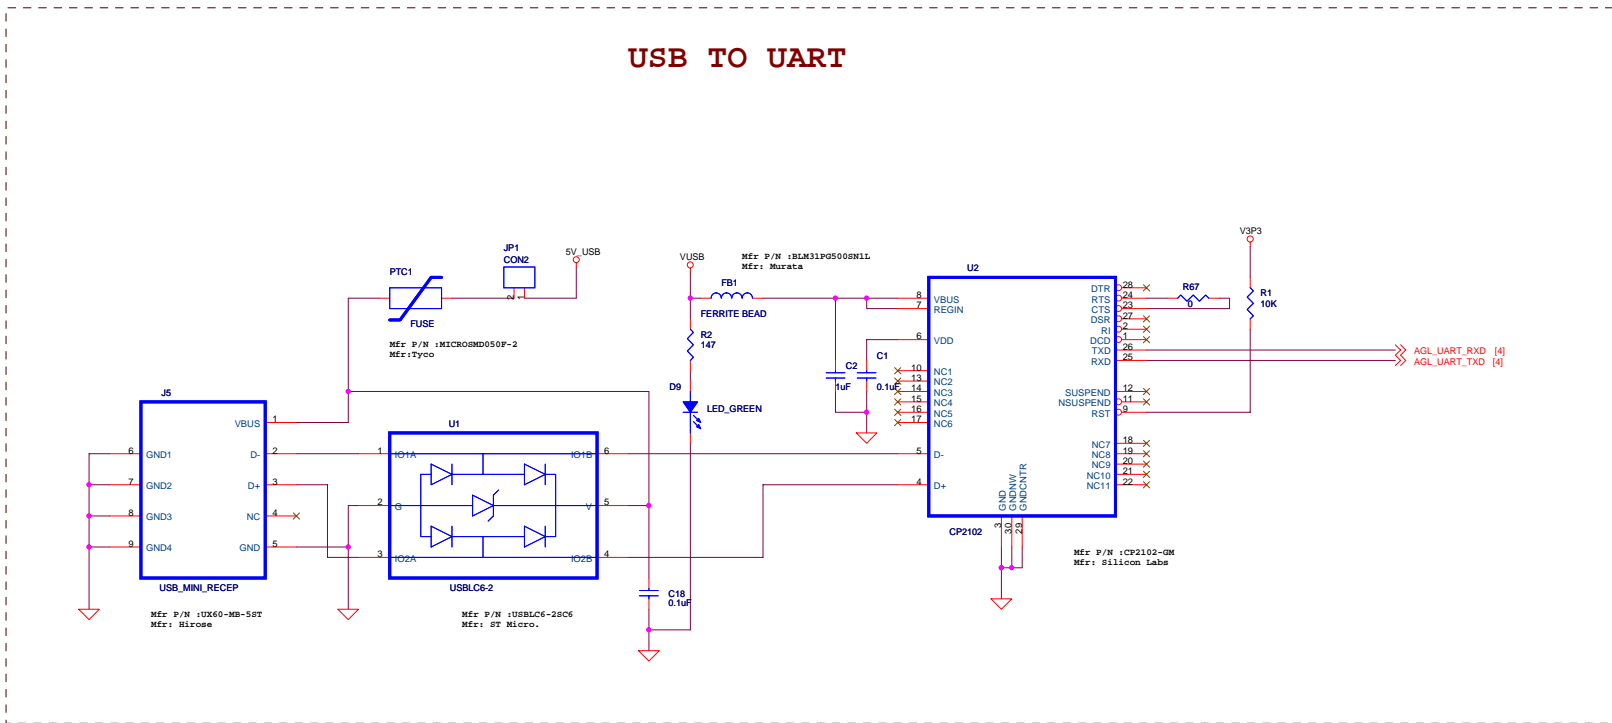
USB TO UART

PTC1
FUSE
Mfr P/N :MICROSMD050F-2
Mfr:Tyco

JP1
CON2
5V_USB

VUSB
Mfr P/N :BLM31PG500SN1L
Mfr: Murata
FB1
FERRITE BEAD
R2
147
D9
LED_GREEN

C2
1uF
C1
0.1uF

U2
8 VBUS
7 REGIN
6 VDD
10 NC1
13 NC2
14 NC3
15 NC4
16 NC5
17 NC6
5 D-
4 D+
GND
GNDNW
GNDCNTR
3 30 29
CP2102

DTR 28
RTS 24
CTS 23
DSR 27
RI 2
DCD 1
TXD 26
RXD 25
SUSPEND 12
NSUSPEND 11
RST 9
NC7 18
NC8 19
NC9 20
NC10 21
NC11 22

R67
0
V3P3
R1
10K

AGL_UART_RXD [4]
AGL_UART_TXD [4]

Mfr P/N :CP2102-GM
Mfr: Silicon Labs

J5
1 VBUS
2 D-
3 D+
4 NC
5 GND
6 GND1
7 GND2
8 GND3
9 GND4
USB_MINI_RECEP
Mfr P/N :UX60-MB-5ST
Mfr: Hirose

U1
1 IO1A
2 G
3 IO2A
6 IO1B
5 V
4 IO2B
USBLC6-2
Mfr P/N :USBLC6-2SC6
Mfr: ST Micro.

C18
0.1uF